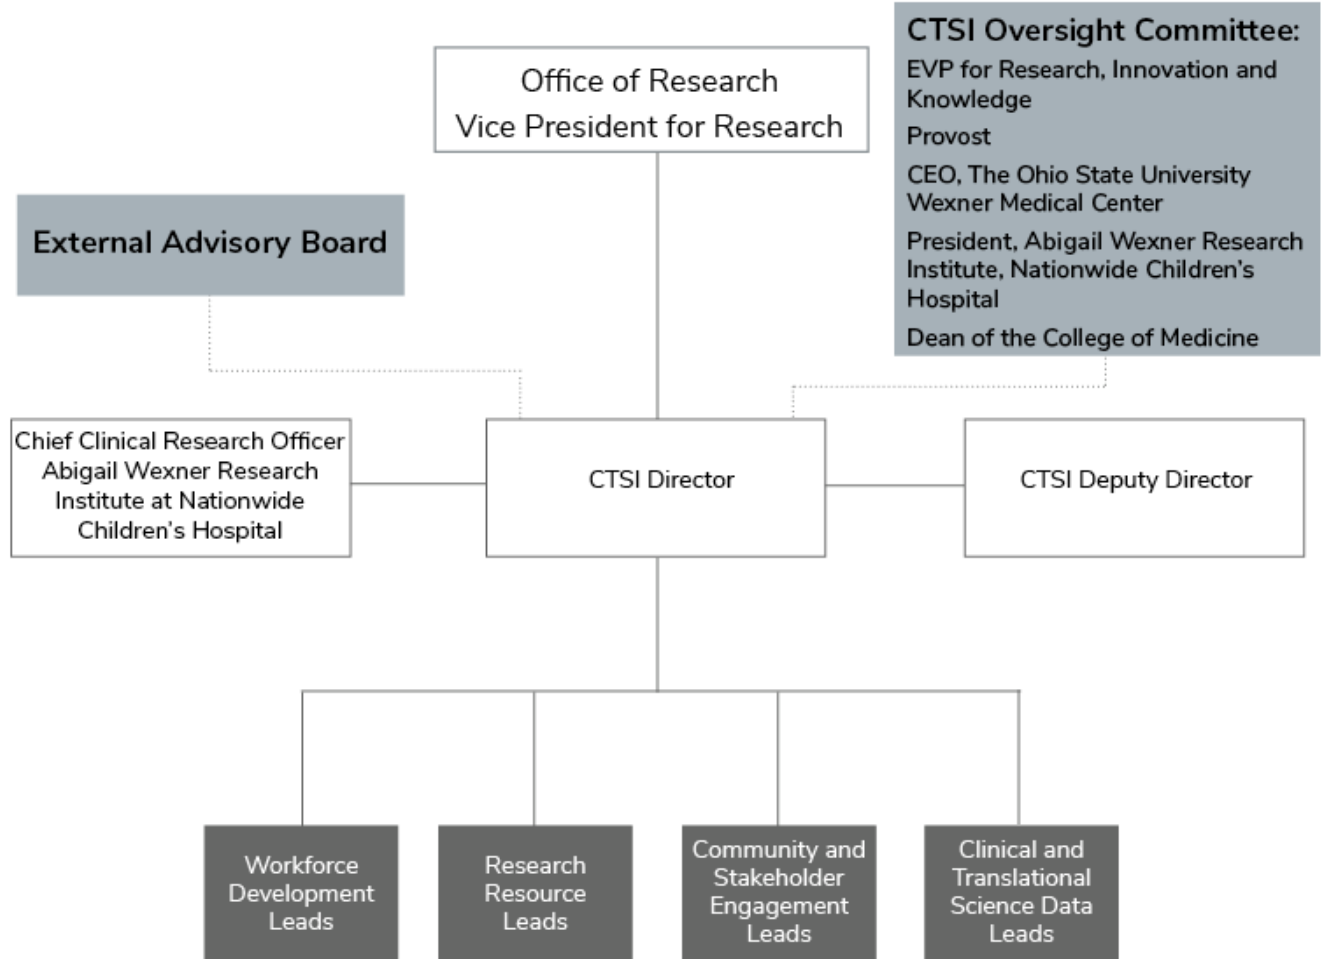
CTSI Oversight Committee:
EVP for Research, Innovation and Knowledge
Provost
CEO, The Ohio State University Wexner Medical Center
President, Abigail Wexner Research Institute, Nationwide Children's Hospital
Dean of the College of Medicine

Office of Research
Vice President for Research

External Advisory Board

Chief Clinical Research Officer
Abigail Wexner Research Institute at Nationwide Children's Hospital

CTSI Director

CTSI Deputy Director

Workforce Development Leads

Research Resource Leads

Community and Stakeholder Engagement Leads

Clinical and Translational Science Data Leads